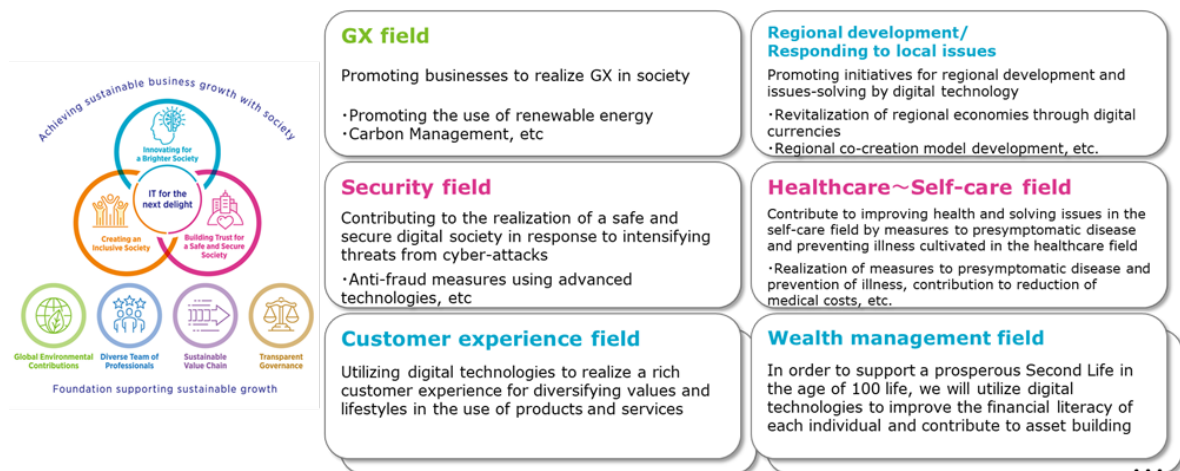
Achieving sustainable business growth with society

Innovating for a Brighter Society

IT for the next delight

Creating an Inclusive Society

Building Trust for a Safe and Secure Society

Global Environmental Contributions

Diverse Team of Professionals

Sustainable Value Chain

Transparent Governance

Foundation supporting sustainable growth

GX field

Promoting businesses to realize GX in society

・Promoting the use of renewable energy
・Carbon Management, etc

Regional development/ Responding to local issues

Promoting initiatives for regional development and issues-solving by digital technology

・Revitalization of regional economies through digital currencies
・Regional co-creation model development, etc.

Security field

Contributing to the realization of a safe and secure digital society in response to intensifying threats from cyber-attacks

・Anti-fraud measures using advanced technologies, etc

Healthcare～Self-care field

Contribute to improving health and solving issues in the self-care field by measures to presymptomatic disease and preventing illness cultivated in the healthcare field

・Realization of measures to presymptomatic disease and prevention of illness, contribution to reduction of medical costs, etc.

Customer experience field

Utilizing digital technologies to realize a rich customer experience for diversifying values and lifestyles in the use of products and services

Wealth management field

In order to support a prosperous Second Life in the age of 100 life, we will utilize digital technologies to improve the financial literacy of each individual and contribute to asset building